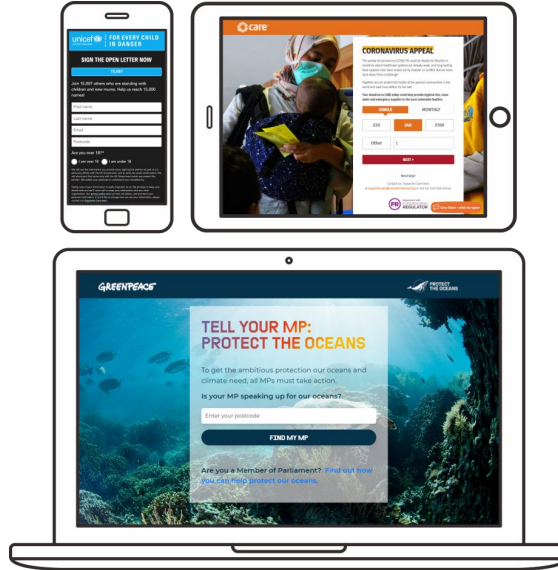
unicef | FOR EVERY CHILD IN DANGER

SIGN THE OPEN LETTER NOW

Join 15,007 others who are standing with children and new mums. Help us reach 15,000 names!

First name

Last name

Email

Postcode

Are you over 16?*

I am over 16

I am under 16

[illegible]

care

CORONAVIRUS APPEAL

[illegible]

SINGLE

MONTHLY

£30

£60

£100

Other

£

NEXT >

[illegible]

FR FUNDRAISING REGULATOR

GREENPEACE

PROTECT THE OCEANS

TELL YOUR MP: PROTECT THE OCEANS

To get the ambitious protection our oceans and climate need, all MPs must take action.

Is your MP speaking up for our oceans?

Enter your postcode

FIND MY MP

Are you a Member of Parliament? Find out how you can help protect our oceans.